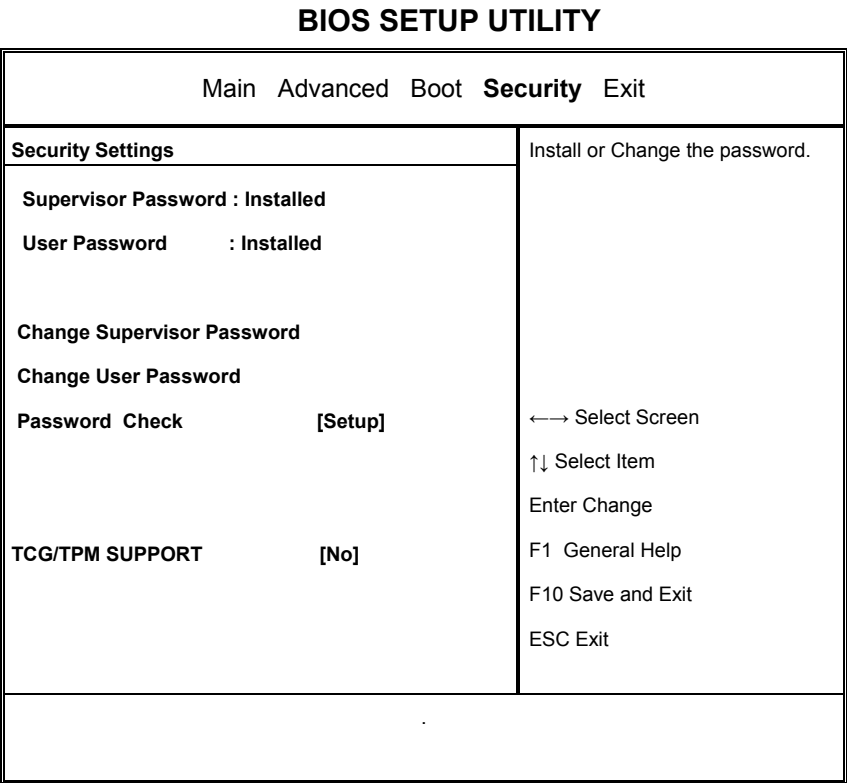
BIOS SETUP UTILITY

Main Advanced Boot **Security** Exit

**Security Settings**

**Supervisor Password : Installed**

**User Password : Installed**

**Change Supervisor Password**

**Change User Password**

**Password Check [Setup]**

**TCG/TPM SUPPORT [No]**

Install or Change the password.

←→ Select Screen

↑↓ Select Item

Enter Change

F1 General Help

F10 Save and Exit

ESC Exit

.